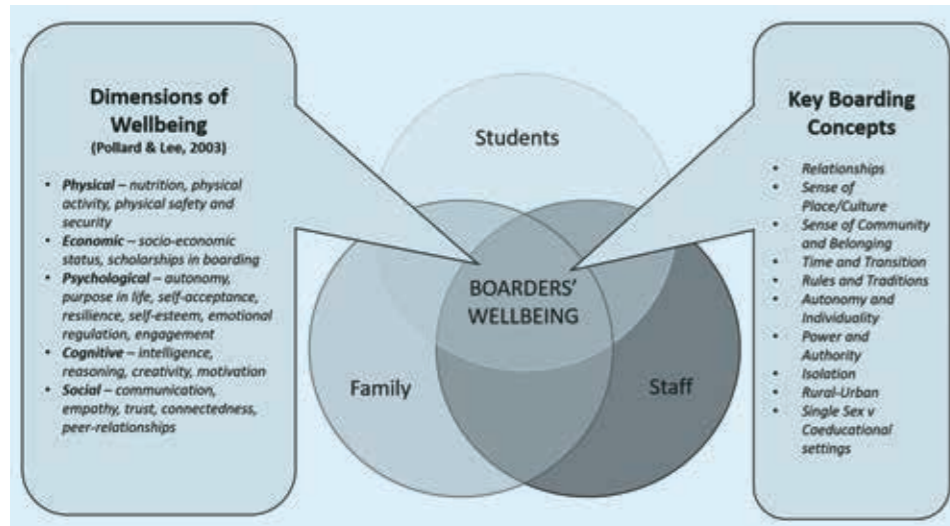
Dimensions of Wellbeing
(Pollard & Lee, 2003)

- Physical – nutrition, physical activity, physical safety and security
- Economic – socio-economic status, scholarships in boarding
- Psychological – autonomy, purpose in life, self-acceptance, resilience, self-esteem, emotional regulation, engagement
- Cognitive – intelligence, reasoning, creativity, motivation
- Social – communication, empathy, trust, connectedness, peer-relationships

Students

BOARDERS' WELLBEING

Family

Staff

Key Boarding Concepts

- Relationships
- Sense of Place/Culture
- Sense of Community and Belonging
- Time and Transition
- Rules and Traditions
- Autonomy and Individuality
- Power and Authority
- Isolation
- Rural-Urban
- Single Sex v Coeducational settings